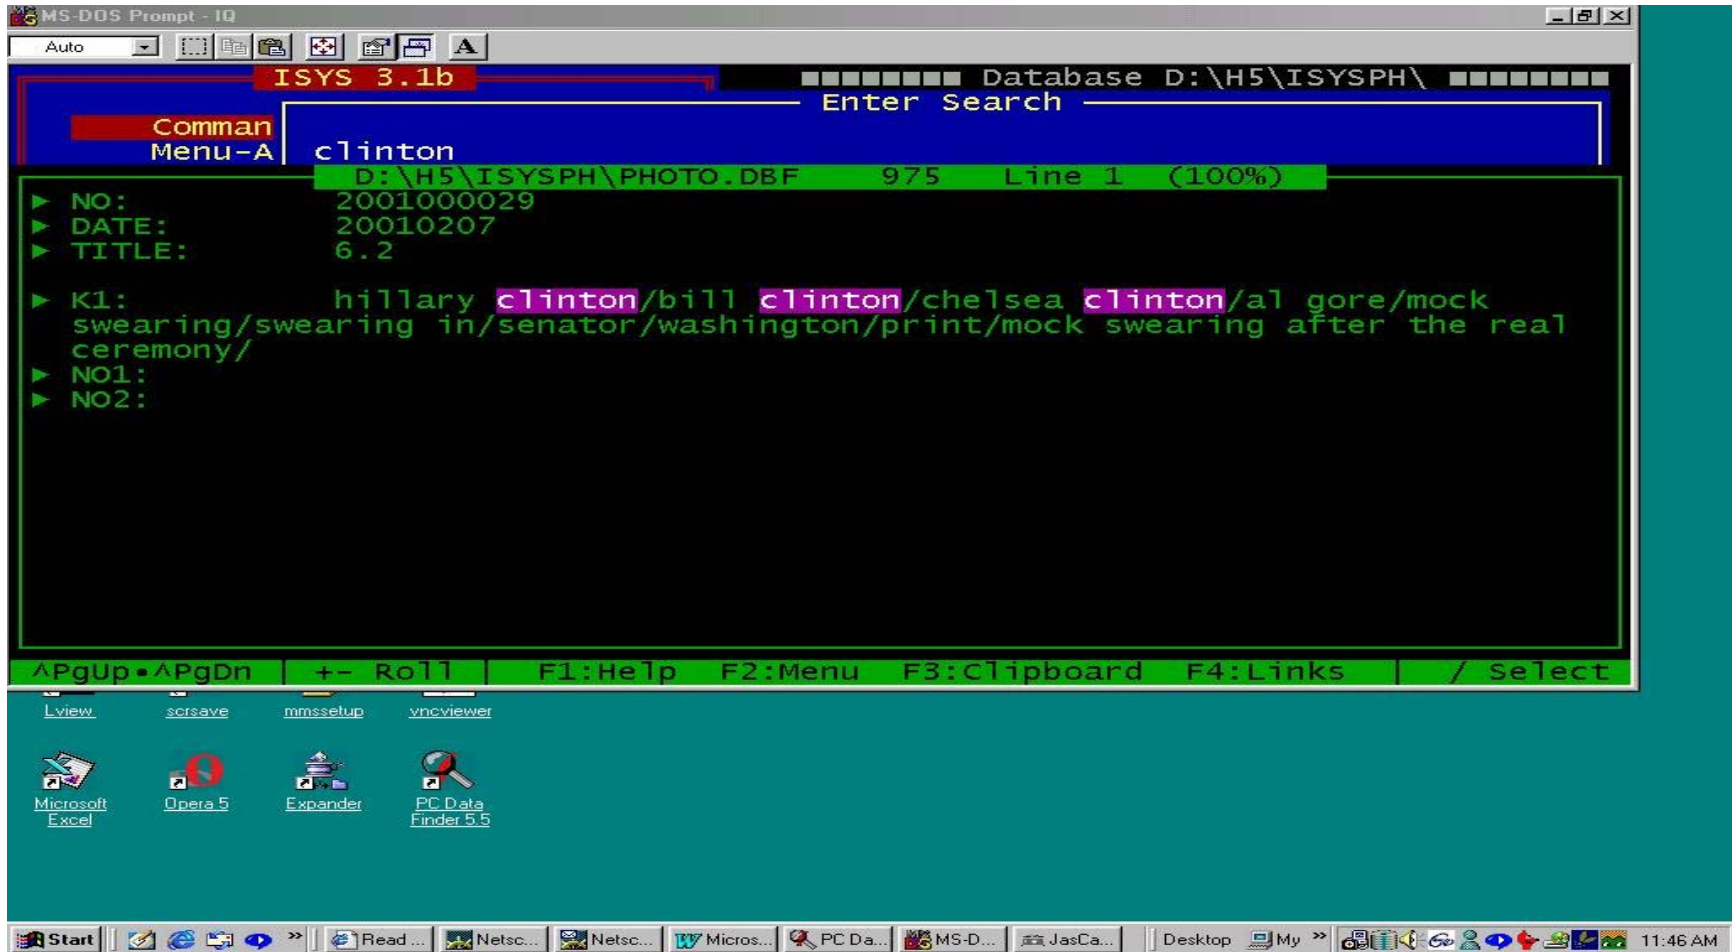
MS-DOS Prompt - IQ

Auto

ISYS 3.1b

Database D:\H5\ISYSPH\

Enter Search

Comman
Menu-A

clinton

D:\H5\ISYSPH\PHOTO.DBF 975 Line 1 (100%)

▶ NO: 2001000029
▶ DATE: 20010207
▶ TITLE: 6.2

▶ K1: hillary clinton/bill clinton/chelsea clinton/al gore/mock swearing/swearing in/senator/washington/print/mock swearing after the real ceremony/
▶ NO1:
▶ NO2:

^PgUp•^PgDn | +- Roll | F1:Help F2:Menu F3:Clipboard F4:Links | / Select

Lview scrsave mmssetup vncviewer

Microsoft Excel Opera 5 Expander PC Data Finder 5.5

Start Read ... Netsc... Netsc... Micros... PC Da... MS-D... JasCa... Desktop My 11:46 AM